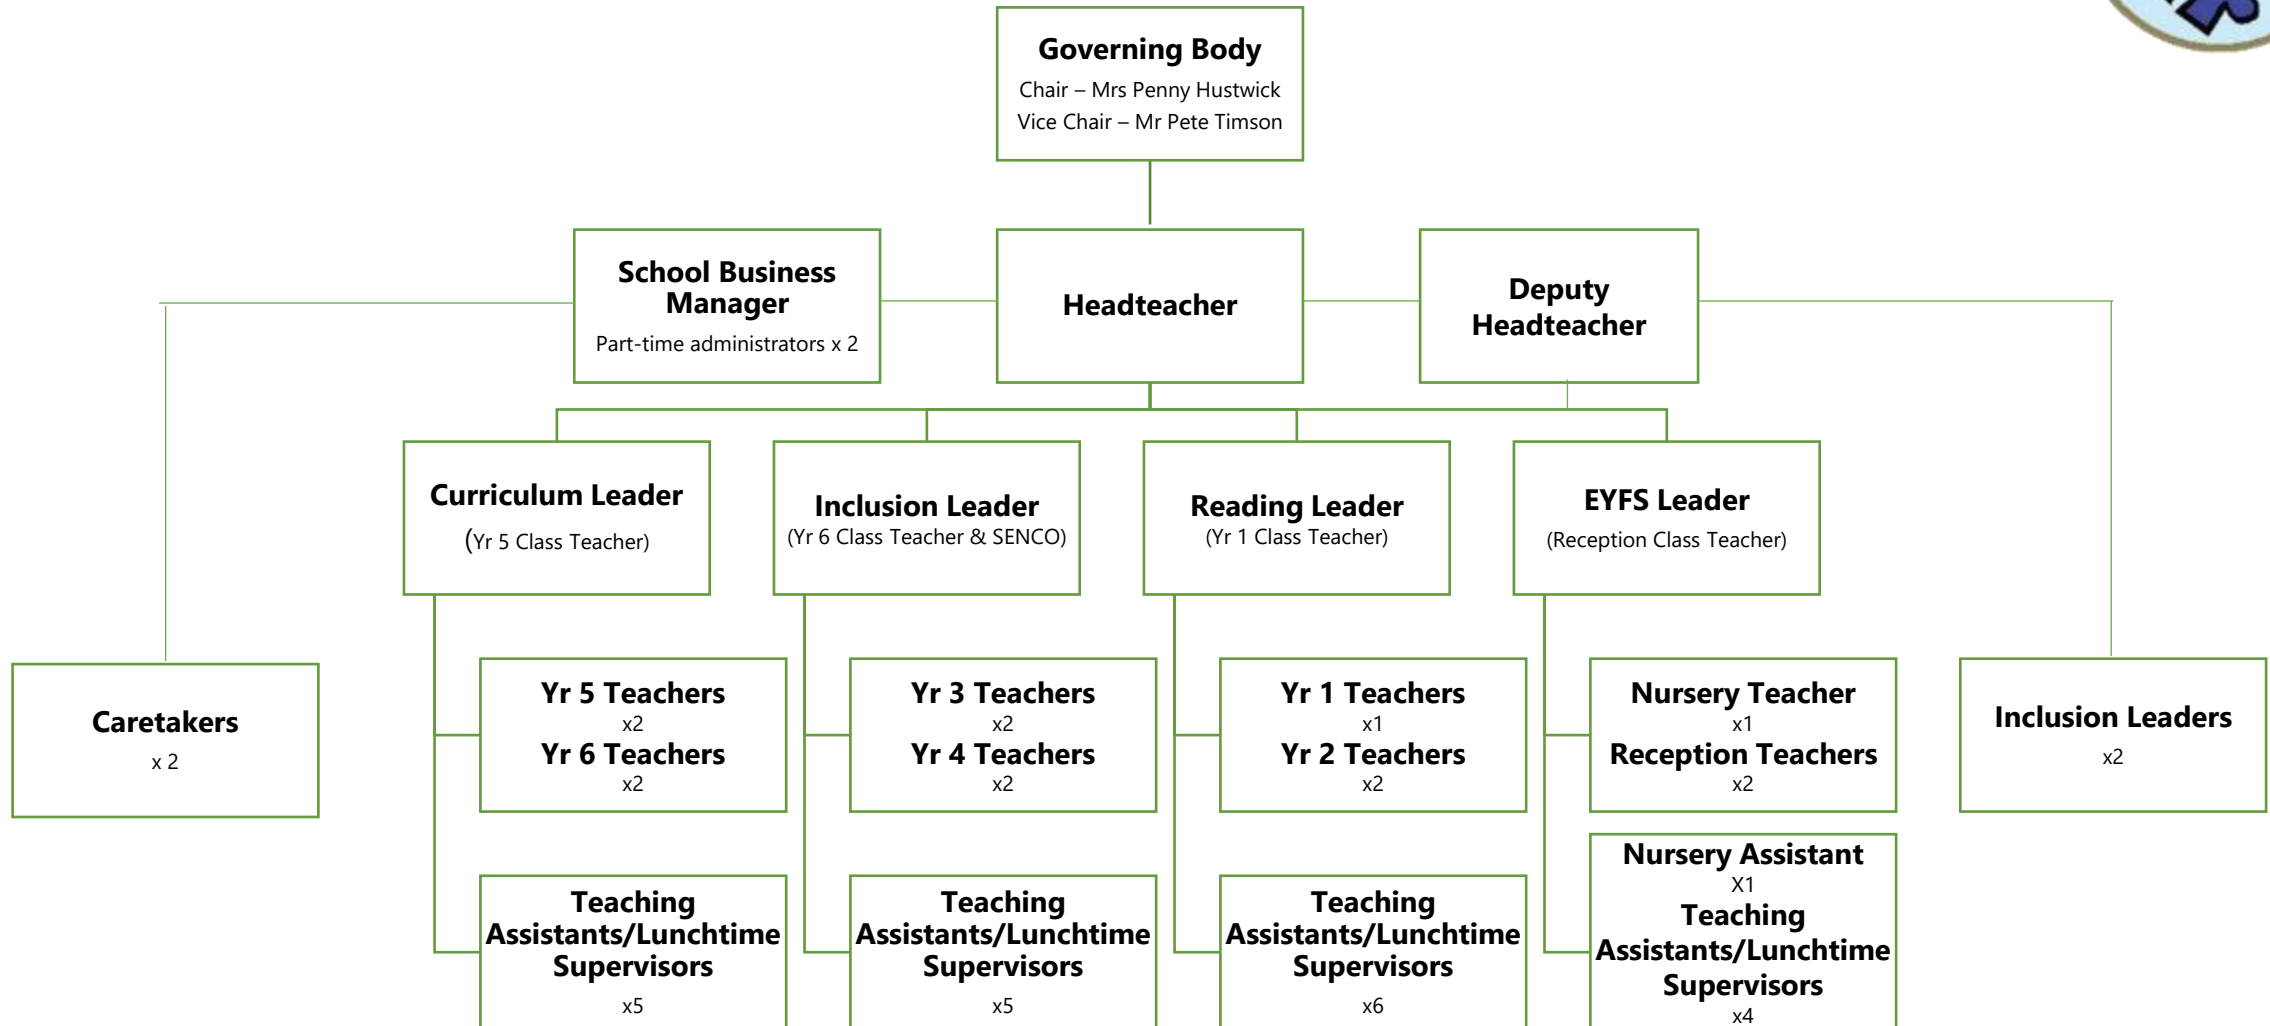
Governing Body
Chair – Mrs Penny Hustwick
Vice Chair – Mr Pete Timson

School Business Manager
Part-time administrators x 2

Headteacher

Deputy Headteacher

Curriculum Leader
(Yr 5 Class Teacher)

Inclusion Leader
(Yr 6 Class Teacher & SENCO)

Reading Leader
(Yr 1 Class Teacher)

EYFS Leader
(Reception Class Teacher)

Caretakers
x 2

Yr 5 Teachers
x2
Yr 6 Teachers
x2

Yr 3 Teachers
x2
Yr 4 Teachers
x2

Yr 1 Teachers
x1
Yr 2 Teachers
x2

Nursery Teacher
x1
Reception Teachers
x2

Inclusion Leaders
x2

Teaching Assistants/Lunchtime Supervisors
x5

Teaching Assistants/Lunchtime Supervisors
x5

Teaching Assistants/Lunchtime Supervisors
x6

Nursery Assistant
X1
Teaching Assistants/Lunchtime Supervisors
x4